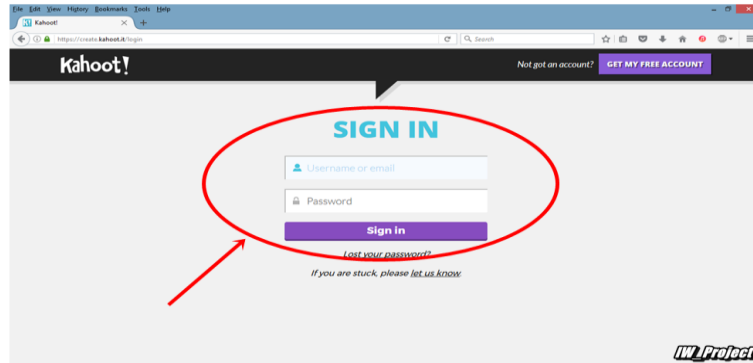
File Edit View History Bookmarks Tools Help

Kahoot!

https://create.kahoot.it/login

Search

Kahoot!

Not got an account? GET MY FREE ACCOUNT

SIGN IN

Username or email

Password

Sign in

Lost your password?

If you are stuck, please let us know.

IW_Project